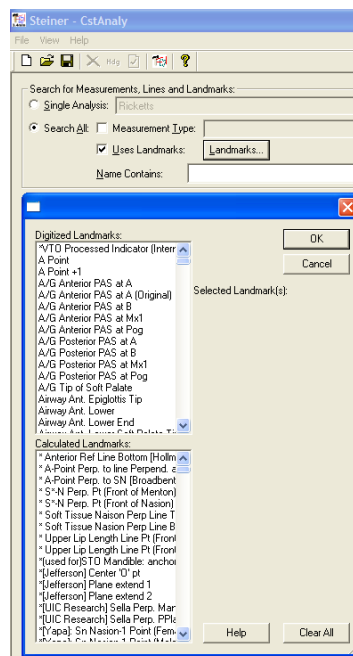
Steiner - CstAnaly

File View Help

Search for Measurements, Lines and Landmarks:

Single Analysis: Ricketts

Search All: Measurement Type:

Uses Landmarks: Landmarks...

Name Contains:

Digitized Landmarks:

*VTO Processed Indicator (Interr
A Point
A Point +1
A/G Anterior PAS at A
A/G Anterior PAS at A (Original)
A/G Anterior PAS at B
A/G Anterior PAS at Mx1
A/G Anterior PAS at Pog
A/G Posterior PAS at A
A/G Posterior PAS at B
A/G Posterior PAS at Mx1
A/G Posterior PAS at Pog
A/G Tip of Soft Palate
Airway Ant. Epiglottis Tip
Airway Ant. Lower
Airway Ant. Lower End
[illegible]

OK

Cancel

Selected Landmark(s):

Calculated Landmarks:

* Anterior Ref Line Bottom (Hollm
* A-Point Perp. to line Perpend. a
* A-Point Perp. to SN (Broadbent
* S*N Perp. Pt (Front of Menton)
* S*N Perp. Pt (Front of Nasion)
* Soft Tissue Naison Perp Line T
* Soft Tissue Nasion Perp Line B
* Upper Lip Length Line Pt (Front
* Upper Lip Length Line Pt (Front
*(used for)STO Mandible: anchor
*[Jefferson] Center 'O' pt
*[Jefferson] Plane extend 1
*[Jefferson] Plane extend 2
*[UIC Research] Sella Perp. Mar
*[UIC Research] Sella Perp. PPla
*[Yapa]: Sn Nasion-1 Point (Fem
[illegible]

Help

Clear All